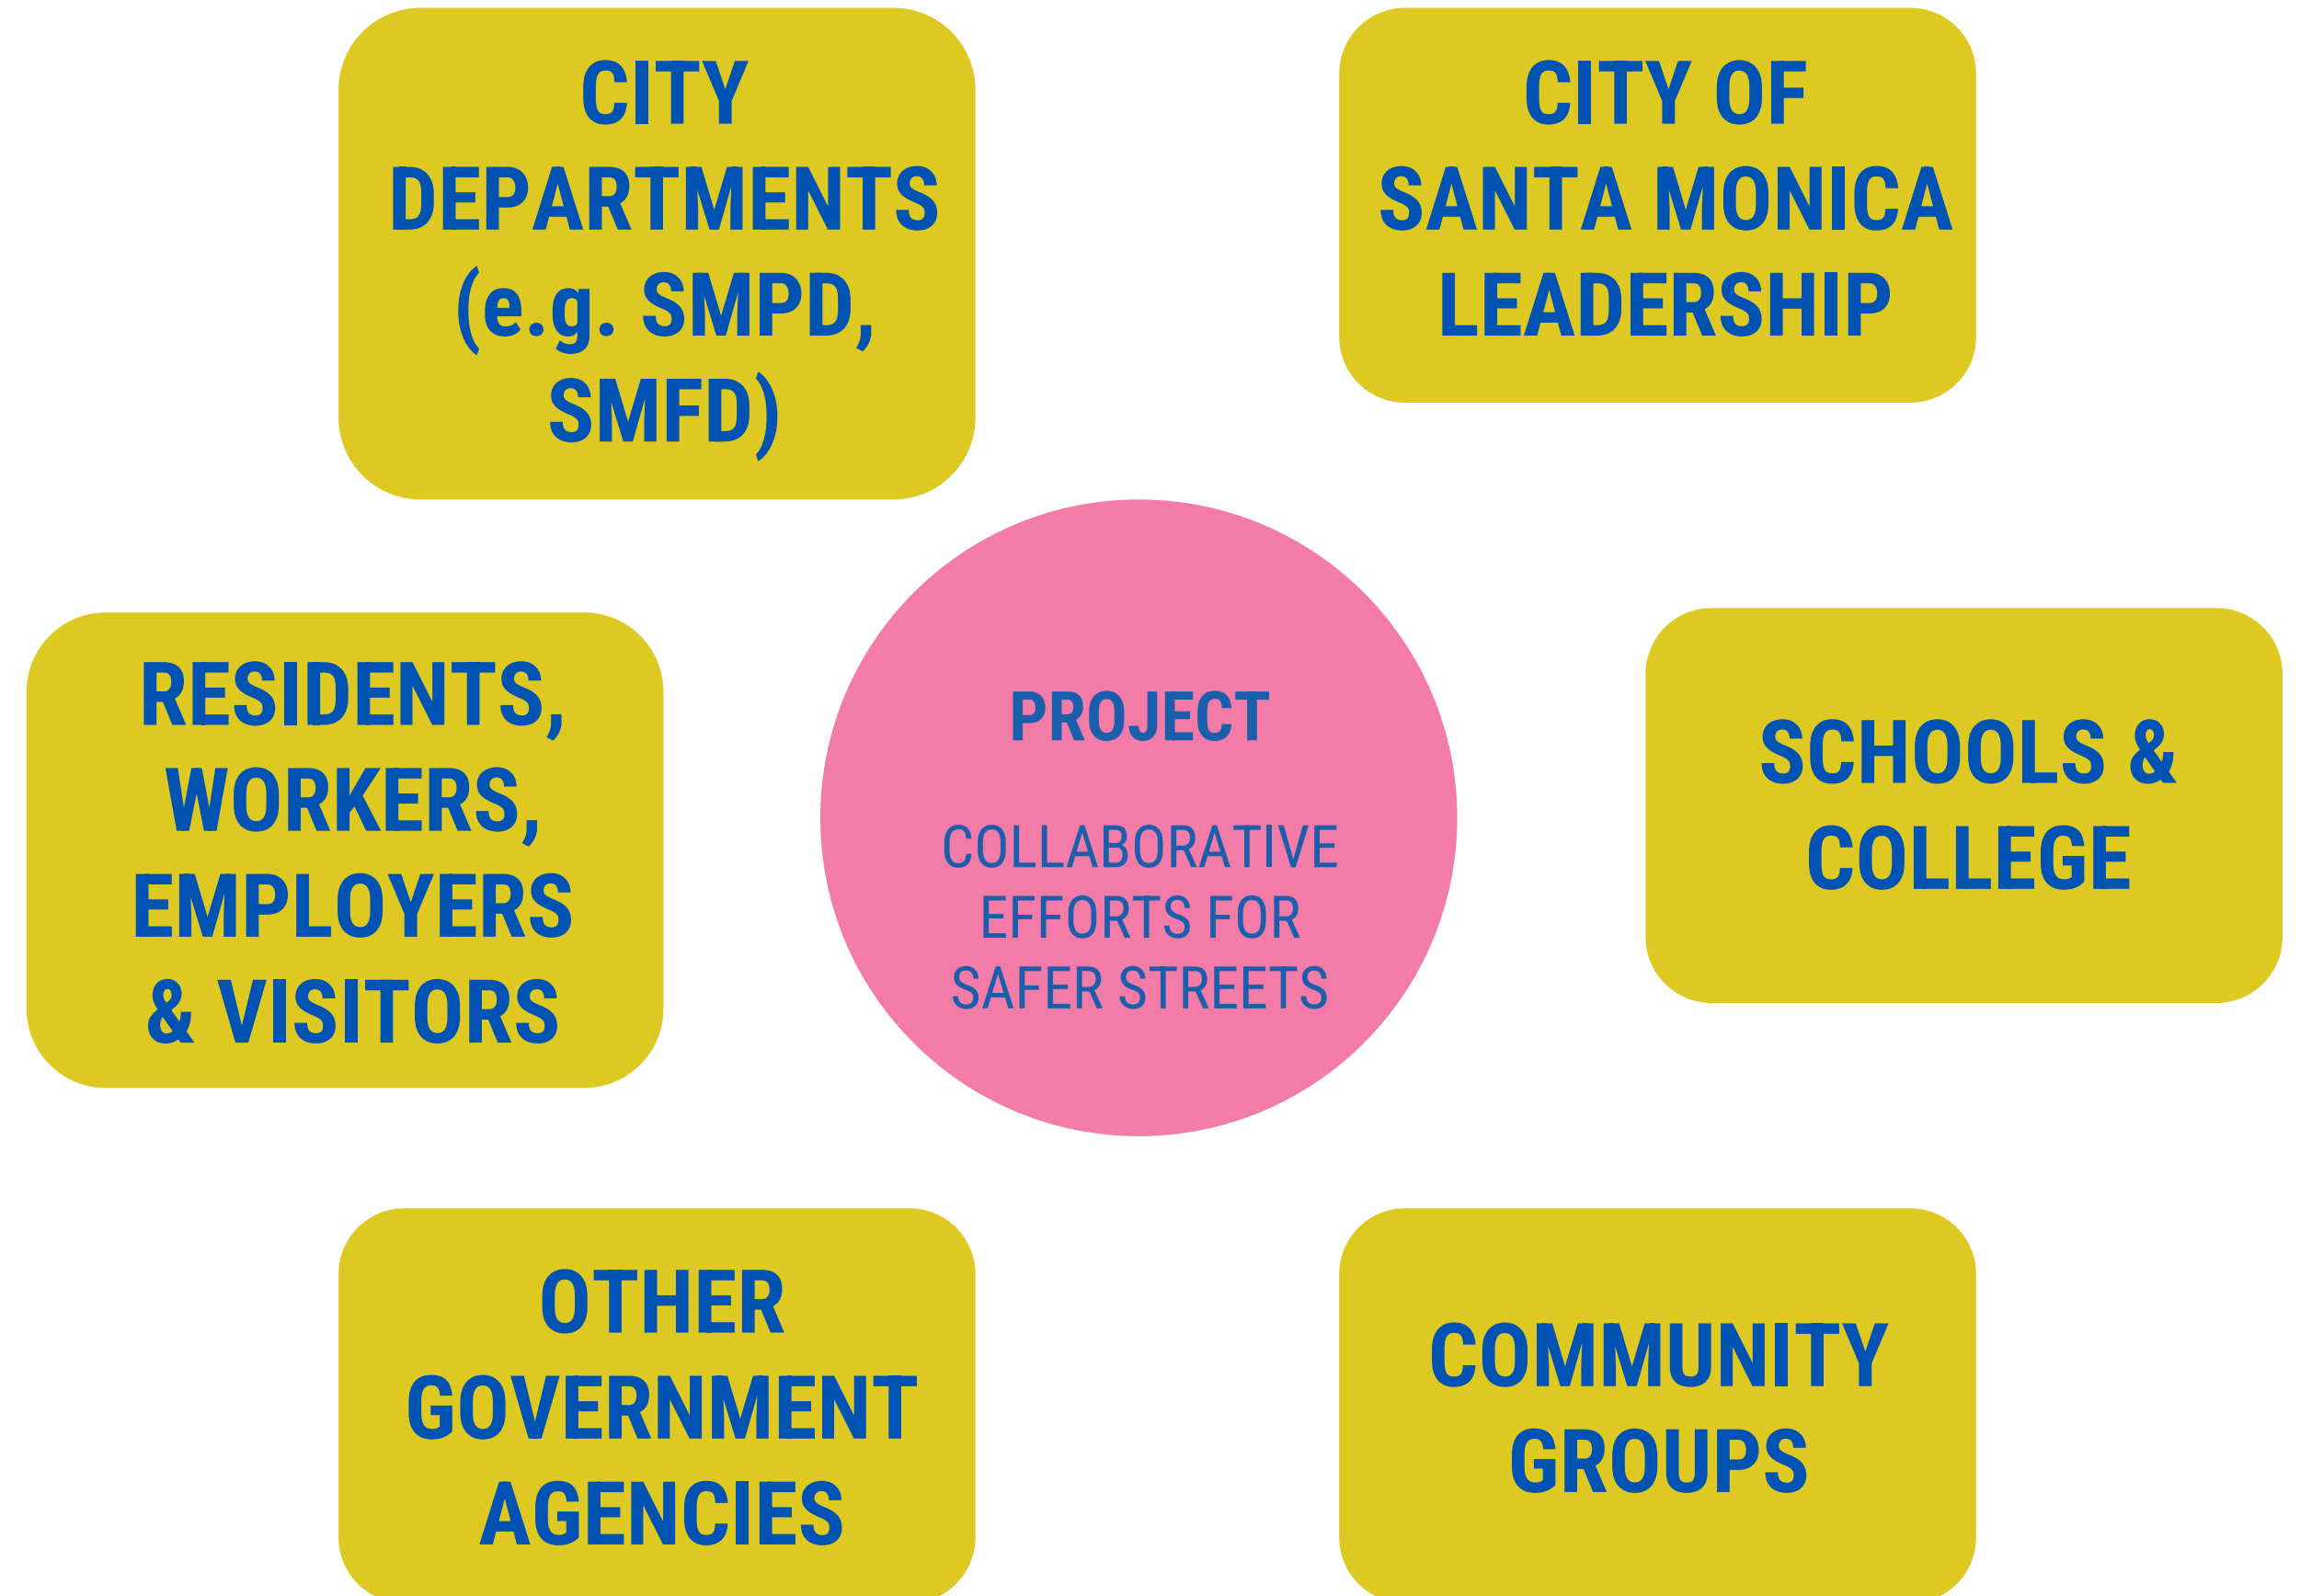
CITY DEPARTMENTS (e.g. SMPD, SMFD)

CITY OF SANTA MONICA LEADERSHIP

RESIDENTS, WORKERS, EMPLOYERS & VISITORS

PROJECT

COLLABORATIVE EFFORTS FOR SAFER STREETS

SCHOOLS & COLLEGE

OTHER GOVERNMENT AGENCIES

COMMUNITY GROUPS